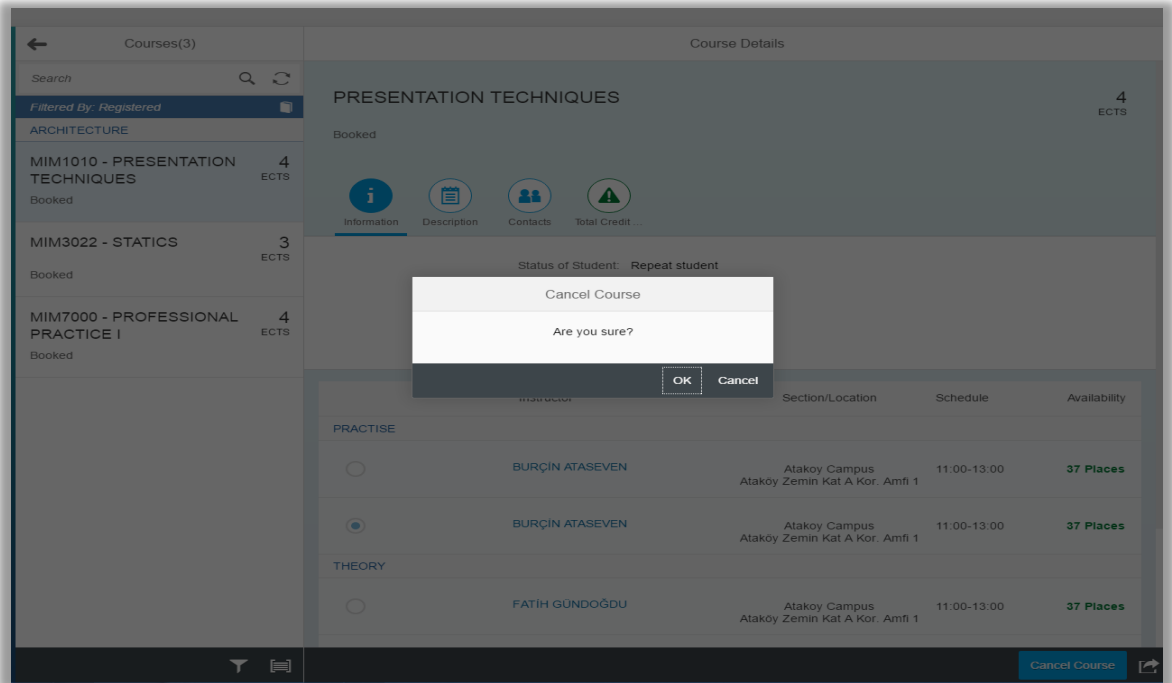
Courses(3)

Search

Filtered By: Registered

ARCHITECTURE

MIM1010 - PRESENTATION TECHNIQUES
4 ECTS
Booked

MIM3022 - STATICS
3 ECTS
Booked

MIM7000 - PROFESSIONAL PRACTICE I
4 ECTS
Booked

Course Details

PRESENTATION TECHNIQUES
4 ECTS

Booked

Information Description Contacts Total Credit ...

Status of Student: Repeat student

Cancel Course

Are you sure?

OK Cancel

| | Instructor | Section/Location | Schedule | Availability |
|---|---|---|---|---|
| PRACTISE | | | | |
| | BURÇIN ATASEVEN | Atakoy Campus Ataköy Zemin Kat A Kor. Amfi 1 | 11:00-13:00 | 37 Places |
| | BURÇIN ATASEVEN | Atakoy Campus Ataköy Zemin Kat A Kor. Amfi 1 | 11:00-13:00 | 37 Places |
| THEORY | | | | |
| | FATİH GÜNDOĞDU | Atakoy Campus Ataköy Zemin Kat A Kor. Amfi 1 | 11:00-13:00 | 37 Places |

Cancel Course